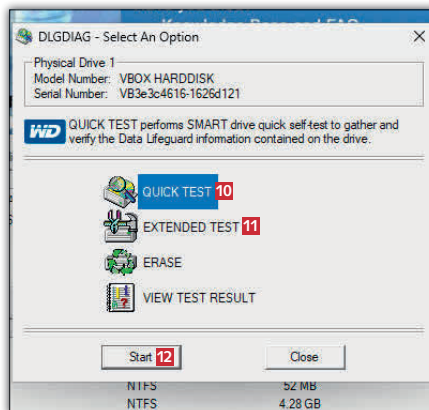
DLGDIAG - Select An Option

Physical Drive 1
Model Number: VBOX HARDDISK
Serial Number: VB3e3c4616-1626d121

WD QUICK TEST performs SMART drive quick self-test to gather and verify the Data Lifeguard information contained on the drive.

QUICK TEST 10

EXTENDED TEST 11

ERASE

VIEW TEST RESULT

Start 12

Close

NTFS 52 MB
NTFS 4.28 GB